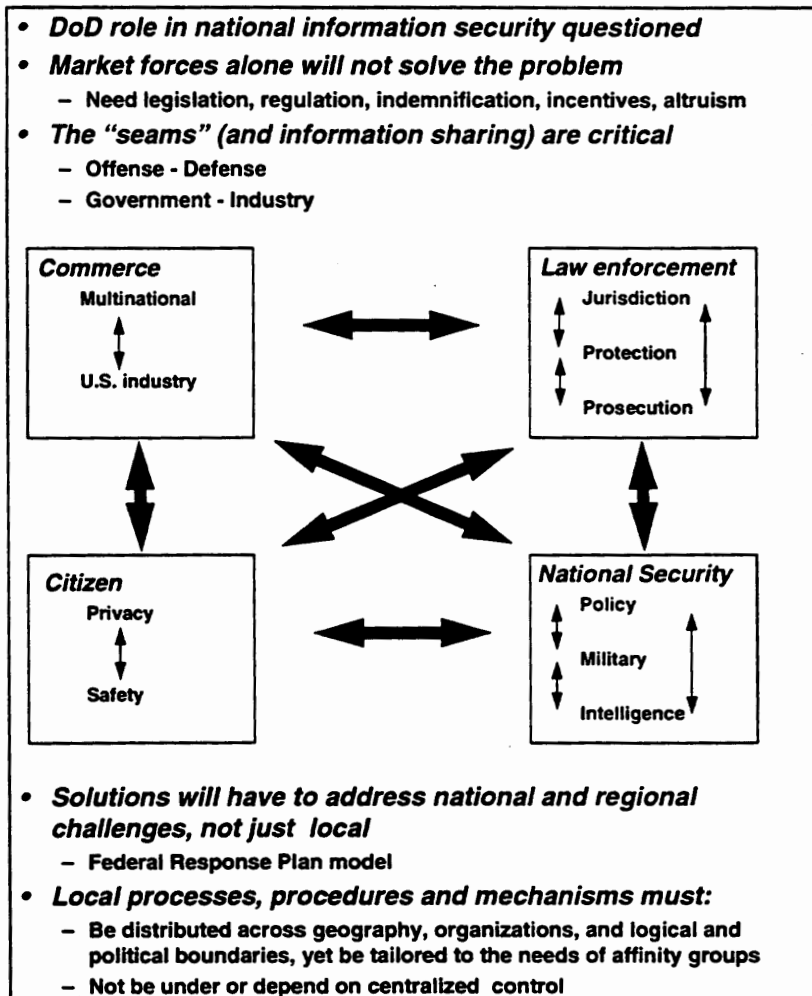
• DoD role in national information security questioned

• Market forces alone will not solve the problem

– Need legislation, regulation, indemnification, incentives, altruism

• The "seams" (and information sharing) are critical

– Offense - Defense

– Government - Industry

Commerce

Multinational

U.S. industry

Law enforcement

Jurisdiction

Protection

Prosecution

Citizen

Privacy

Safety

National Security

Policy

Military

Intelligence

• Solutions will have to address national and regional challenges, not just local

– Federal Response Plan model

• Local processes, procedures and mechanisms must:

– Be distributed across geography, organizations, and logical and political boundaries, yet be tailored to the needs of affinity groups

– Not be under or depend on centralized control